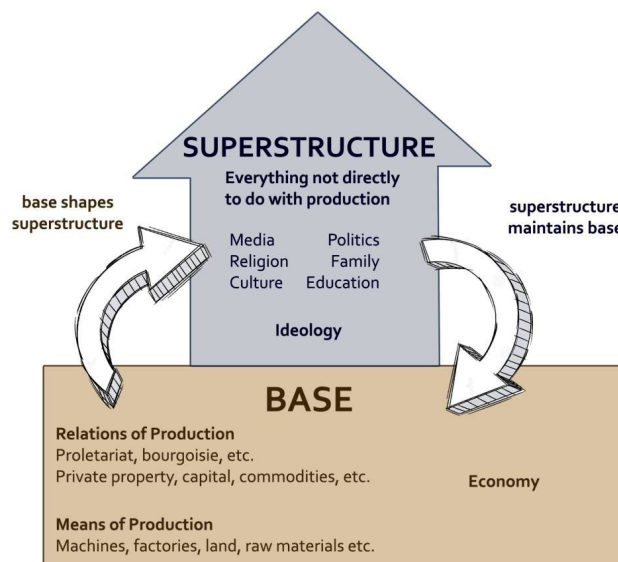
base shapes superstructure

SUPERSTRUCTURE

Everything not directly to do with production

Media Politics
Religion Family
Culture Education

Ideology

superstructure maintains base

BASE

Relations of Production
Proletariat, bourgoisie, etc.
Private property, capital, commodities, etc.

Economy

Means of Production
Machines, factories, land, raw materials etc.